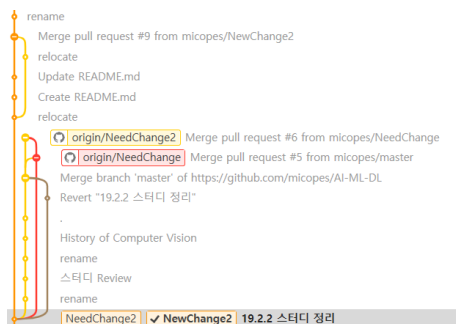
rename
Merge pull request #9 from micopes/NewChange2
relocate
Update README.md
Create README.md
relocate
origin/NeedChange2 Merge pull request #6 from micopes/NeedChange
origin/NeedChange Merge pull request #5 from micopes/master
Merge branch 'master' of https://github.com/micopes/AI-ML-DL
Revert "19.2.2 스터디 정리"
.
History of Computer Vision
rename
스터디 Review
rename
NeedChange2 ✔ NewChange2 19.2.2 스터디 정리